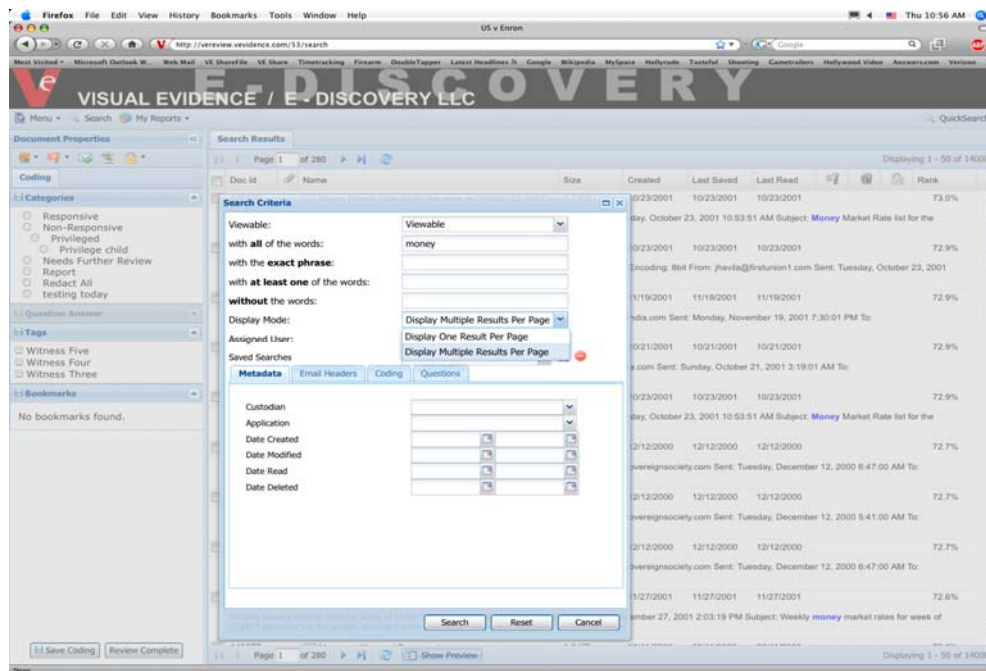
Firefox File Edit View History Bookmarks Tools Window Help

Thu 10:56 AM

US v Enron

http://vereview.vevidence.com/53/search

Google

Most Visited Microsoft Outlook W... Web Mail VE ShareFile VE Share Timetracking Firearm DoubleTapper Latest Headlines Google Wikipedia MySpace Hollyrude Tasteful Shooting Cametrailers Hollywood Video Answers.com Verizon

E-DISCOVERY

VISUAL EVIDENCE / E-DISCOVERY LLC

Menu Search My Reports

QuickSearch

Document Properties

Coding

Categories

Responsive
Non-Responsive
Privileged
Privilege child
Needs Further Review
Report
Redact All
testing today

Question Answer

Tags

Witness Five
Witness Four
Witness Three

Bookmarks

No bookmarks found.

Save Coding Review Complete

Search Results

Page 1 of 280

Displaying 1 - 50 of 1400

| Doc id | Name | Size | Created | Last Saved | Last Read | Rank |
|---|---|---|---|---|---|---|
| | | | 10/23/2001 | 10/23/2001 | 10/23/2001 | 73.0% |
| | | | 10/23/2001 | 10/23/2001 | 10/23/2001 | 72.9% |
| | | | 11/19/2001 | 11/19/2001 | 11/19/2001 | 72.9% |
| | | | 10/21/2001 | 10/21/2001 | 10/21/2001 | 72.9% |
| | | | 10/23/2001 | 10/23/2001 | 10/23/2001 | 72.9% |
| | | | 12/12/2000 | 12/12/2000 | 12/12/2000 | 72.7% |
| | | | 12/12/2000 | 12/12/2000 | 12/12/2000 | 72.7% |
| | | | 12/12/2000 | 12/12/2000 | 12/12/2000 | 72.7% |
| | | | 11/27/2001 | 11/27/2001 | 11/27/2001 | 72.6% |

day, October 23, 2001 10:53:51 AM Subject: Money Market Rate list for the

Encoding: 8bit From: jhavila@firsturion1.com Sent: Tuesday, October 23, 2001

dia.com Sent: Monday, November 19, 2001 7:30:01 PM To:

.com Sent: Sunday, October 21, 2001 3:19:01 AM To:

day, October 23, 2001 10:53:51 AM Subject: Money Market Rate list for the

overeignsociety.com Sent: Tuesday, December 12, 2000 6:47:00 AM To:

overeignsociety.com Sent: Tuesday, December 12, 2000 5:41:00 AM To:

overeignsociety.com Sent: Tuesday, December 12, 2000 6:47:00 AM To:

ember 27, 2001 2:03:19 PM Subject: Weekly money market rates for week of

Page 1 of 280 Show Preview

Search Criteria

Viewable: Viewable
with all of the words: money
with the exact phrase:
with at least one of the words:
without the words:
Display Mode: Display Multiple Results Per Page
Assigned User:
Display One Result Per Page
Display Multiple Results Per Page
Saved Searches

Metadata Email Headers Coding Questions

Custodian
Application
Date Created
Date Modified
Date Read
Date Deleted

Search Reset Cancel